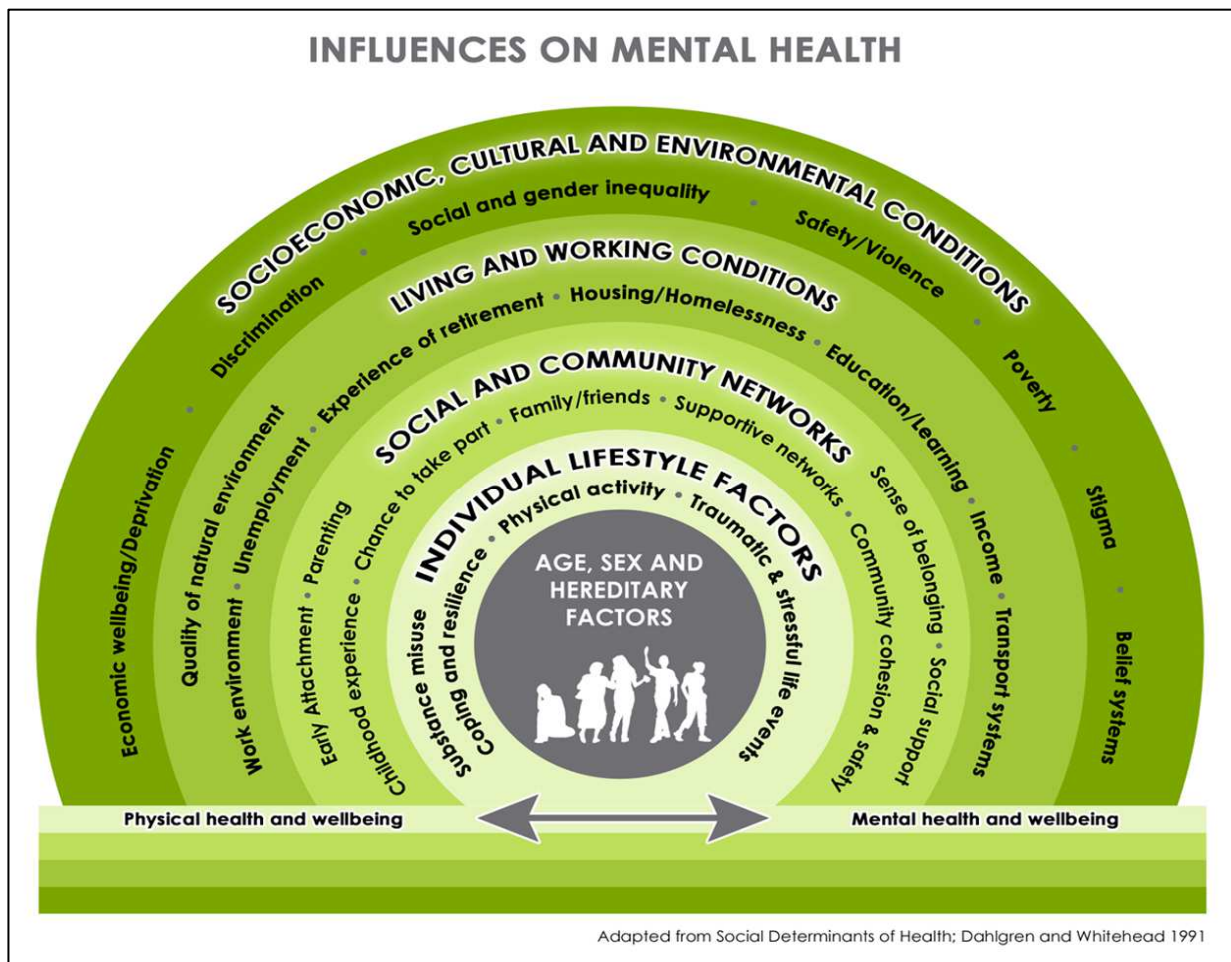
INFLUENCES ON MENTAL HEALTH

SOCIOECONOMIC, CULTURAL AND ENVIRONMENTAL CONDITIONS

Economic wellbeing/Deprivation • Discrimination • Social and gender inequality • Safety/Violence • Poverty • Stigma • Belief systems

LIVING AND WORKING CONDITIONS

Quality of natural environment • Work environment • Unemployment • Experience of retirement • Housing/Homelessness • Education/Learning • Income • Transport systems

SOCIAL AND COMMUNITY NETWORKS

Early Attachment • Parenting • Childhood experience • Chance to take part • Family/friends • Supportive networks • Sense of belonging • Community cohesion & safety • Social support

INDIVIDUAL LIFESTYLE FACTORS

Substance misuse • Coping and resilience • Physical activity • Traumatic & stressful life events

AGE, SEX AND HEREDITARY FACTORS

Physical health and wellbeing

Mental health and wellbeing

Adapted from Social Determinants of Health; Dahlgren and Whitehead 1991